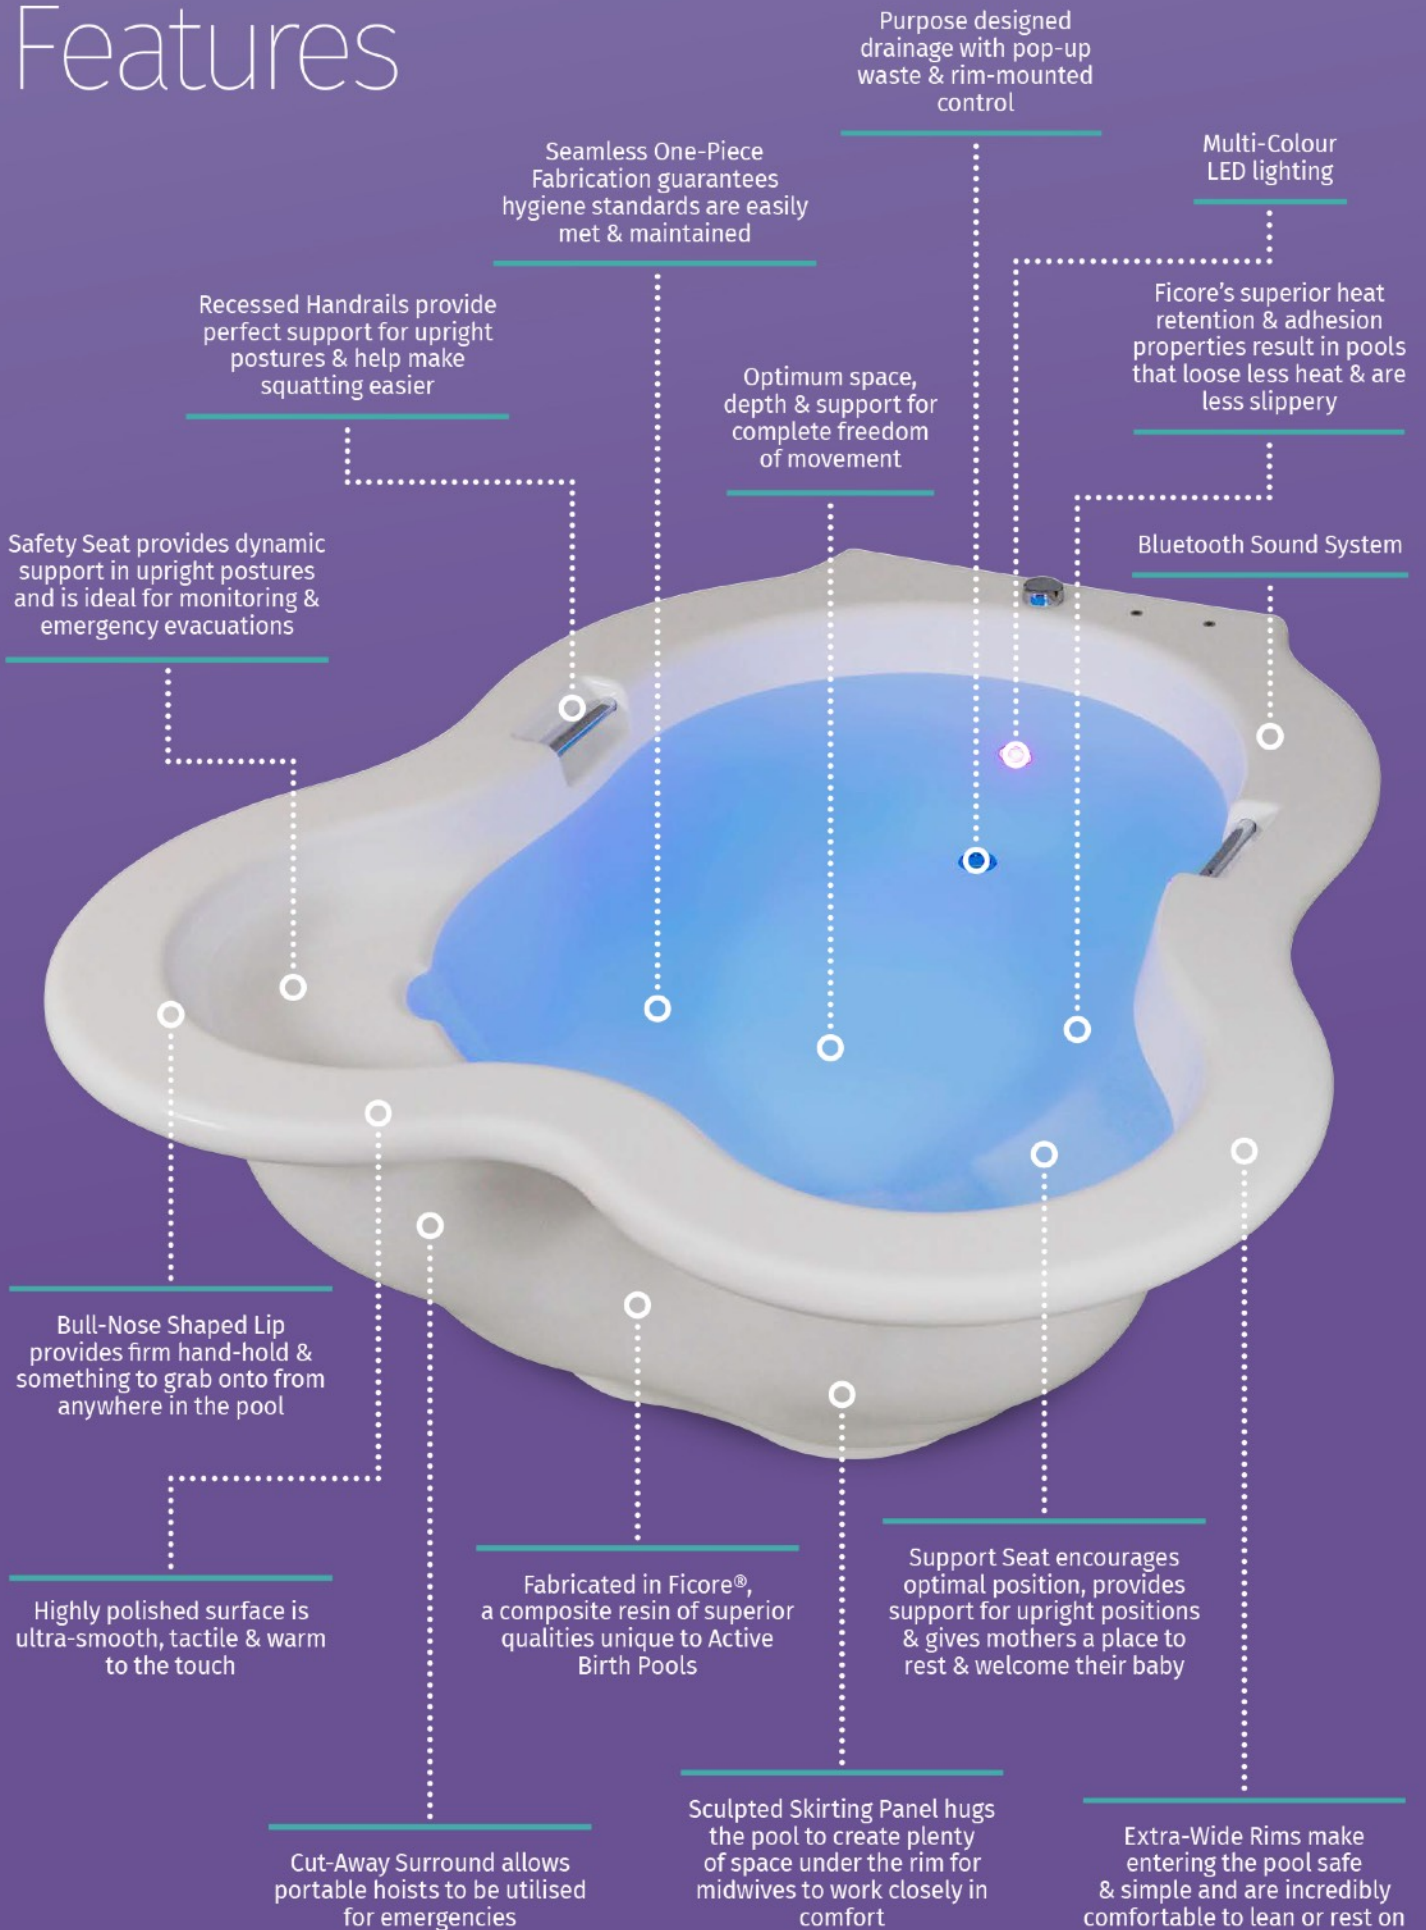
Features

Purpose designed drainage with pop-up waste & rim-mounted control

Seamless One-Piece Fabrication guarantees hygiene standards are easily met & maintained

Multi-Colour LED lighting

Recessed Handrails provide perfect support for upright postures & help make squatting easier

Optimum space, depth & support for complete freedom of movement

Ficore's superior heat retention & adhesion properties result in pools that loose less heat & are less slippery

Safety Seat provides dynamic support in upright postures and is ideal for monitoring & emergency evacuations

Bluetooth Sound System

Bull-Nose Shaped Lip provides firm hand-hold & something to grab onto from anywhere in the pool

Highly polished surface is ultra-smooth, tactile & warm to the touch

Fabricated in Ficore®, a composite resin of superior qualities unique to Active Birth Pools

Support Seat encourages optimal position, provides support for upright positions & gives mothers a place to rest & welcome their baby

Cut-Away Surround allows portable hoists to be utilised for emergencies

Sculpted Skirting Panel hugs the pool to create plenty of space under the rim for midwives to work closely in comfort

Extra-Wide Rims make entering the pool safe & simple and are incredibly comfortable to lean or rest on